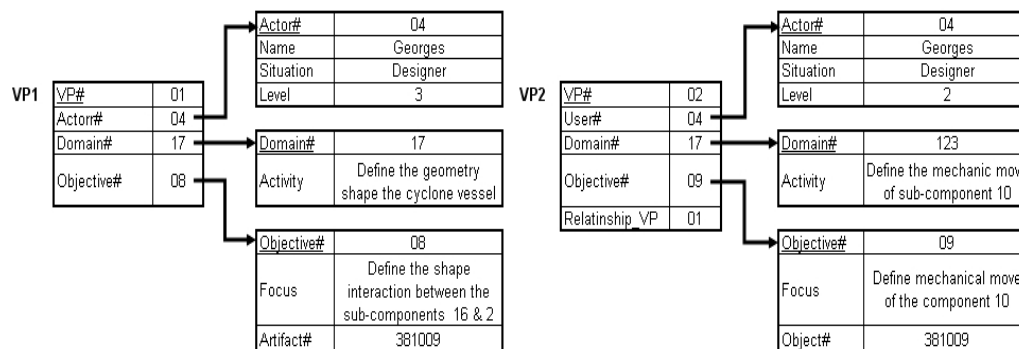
VP1

| VP# | 01 |
|---|---|
| Actorr# | 04 |
| Domain# | 17 |
| Objective# | 08 |

| Actor# | 04 |
|---|---|
| Name | Georges |
| Situation | Designer |
| Level | 3 |

| Domain# | 17 |
|---|---|
| Activity | Define the geometry shape the cyclone vessel |

| Objective# | 08 |
|---|---|
| Focus | Define the shape interaction between the sub-components 16 & 2 |
| Artifact# | 381009 |

VP2

| VP# | 02 |
|---|---|
| User# | 04 |
| Domain# | 17 |
| Objective# | 09 |
| Relatinship_VP | 01 |

| Actor# | 04 |
|---|---|
| Name | Georges |
| Situation | Designer |
| Level | 2 |

| Domain# | 123 |
|---|---|
| Activity | Define the mechanic mov of sub-component 10 |

| Objective# | 09 |
|---|---|
| Focus | Define mechanical move of the component 10 |
| Object# | 381009 |